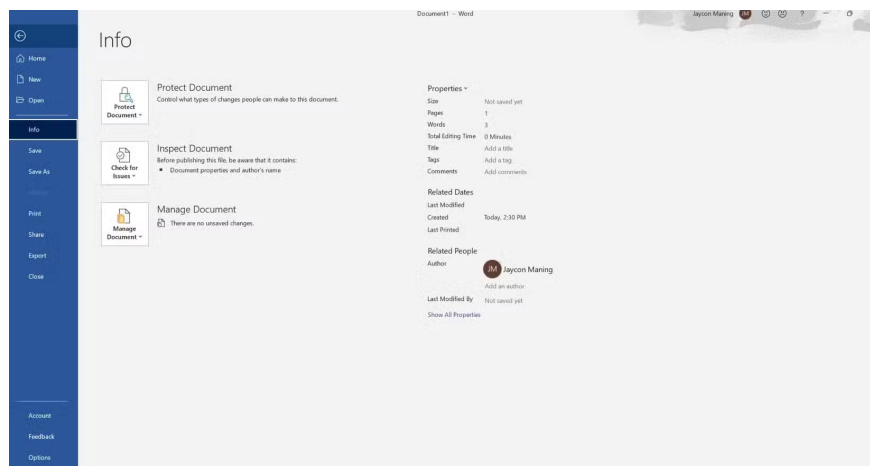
Document1 - Word
Jaycon Maning JM ? –

Home
New
Open
Info
Save
Save As
Print
Share
Export
Close
Account
Feedback
Options

Info

Protect Document
Protect Document ˅
Control what types of changes people can make to this document.

Inspect Document
Check for Issues ˅
Before publishing this file, be aware that it contains:
▪ Document properties and author's name

Manage Document
Manage Document ˅
There are no unsaved changes.

Properties ˅
| | |
|---|---|
| Size | Not saved yet |
| Pages | 1 |
| Words | 3 |
| Total Editing Time | 0 Minutes |
| Title | Add a title |
| Tags | Add a tag |
| Comments | Add comments |

Related Dates
| | |
|---|---|
| Last Modified | |
| Created | Today, 2:30 PM |
| Last Printed | |

Related People
Author
JM Jaycon Maning
Add an author
Last Modified By Not saved yet

Show All Properties